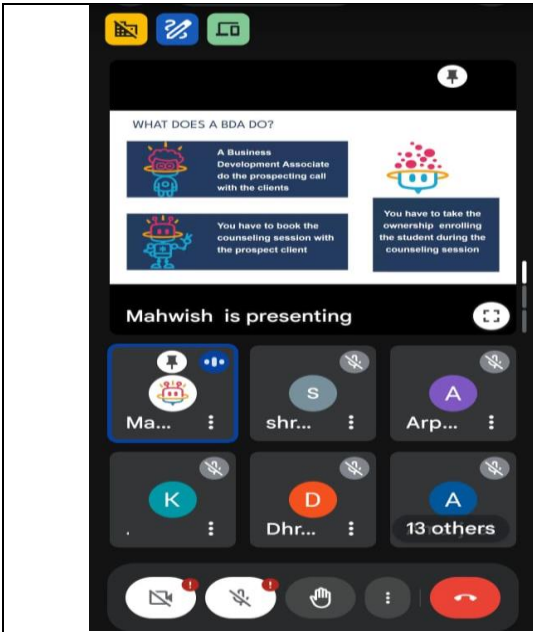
WHAT DOES A BDA DO?

A Business Development Associate do the prospecting call with the clients

You have to book the counseling session with the prospect client

You have to take the ownership enrolling the student during the counseling session

Mahwish is presenting

Ma...

S
shr...

A
Arp...

K
.

D
Dhr...

A
13 others